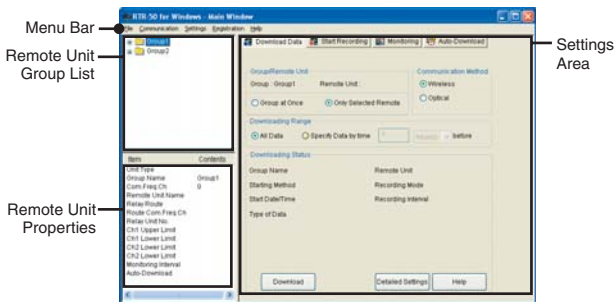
Menu Bar
Remote Unit Group List
Remote Unit Properties
Settings Area

RTR-50 for Windows - Main Window
File Communication Settings Registration Help

Group1
Group2

| Item | Contents |
|---|---|
| Unit Type | |
| Group Name | Group1 |
| Com.Freq.Ch | 0 |
| Remote Unit Name | |
| Relay Route | |
| Route Com.Freq.Ch | |
| Relay Unit No | |
| Ch1 Upper Limit | |
| Ch1 Lower Limit | |
| Ch2 Lower Limit | |
| Ch2 Lower Limit | |
| Monitoring Interval | |
| Auto-Download | |

Download Data | Start Recording | Monitoring | Auto-Download

Group/Remote Unit
Group : Group1 Remote Unit :
Group at Once Only Selected Remote

Communication Method
Wireless
Optical

Downloading Range
All Data Specify Data by time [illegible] before

Downloading Status
Group Name Remote Unit
Starting Method Recording Mode
Start Date/Time Recording Interval
Type of Data

Download Detailed Settings Help